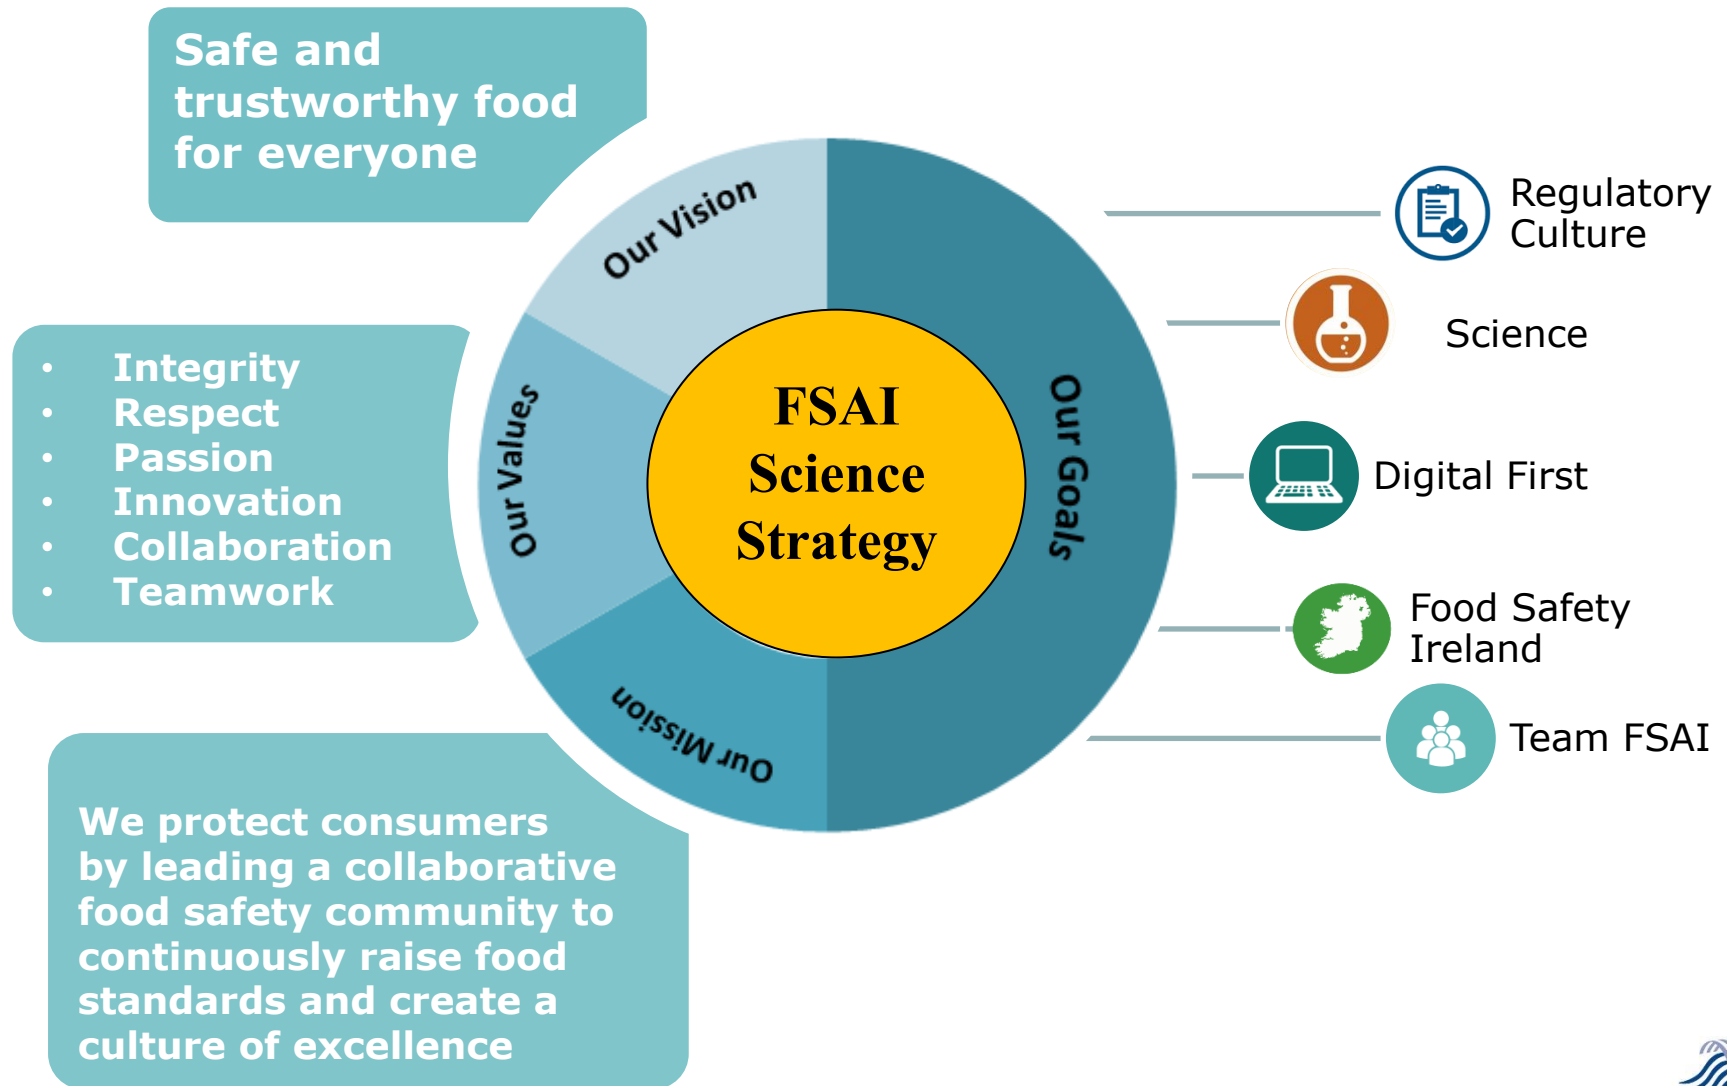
Safe and trustworthy food for everyone

Our Vision

- Integrity
- Respect
- Passion
- Innovation
- Collaboration
- Teamwork

Our Values

FSAI Science Strategy

Our Goals

Our Mission

We protect consumers by leading a collaborative food safety community to continuously raise food standards and create a culture of excellence

Regulatory Culture

Science

Digital First

Food Safety Ireland

Team FSAI